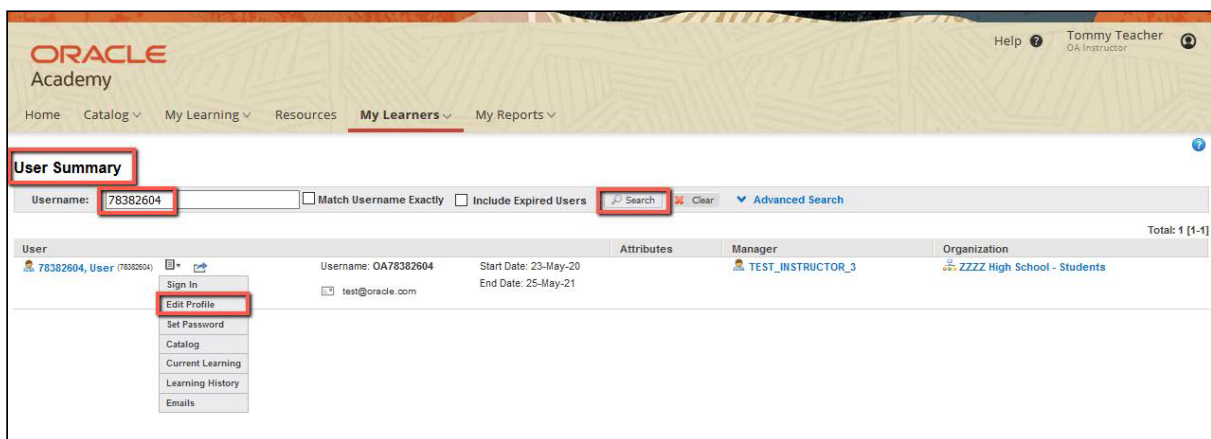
ORACLE
Academy

Help Tommy Teacher
OA Instructor

Home Catalog My Learning Resources My Learners My Reports

User Summary

Username: 78382604 Match Username Exactly Include Expired Users Search Clear Advanced Search

Total: 1 [1-1]

| User | | | Attributes | Manager | Organization |
|---|---|---|---|---|---|
| 78382604, User (78382604) | Username: OA78382604 test@oracle.com | Start Date: 23-May-20 End Date: 25-May-21 | | TEST_INSTRUCTOR_3 | ZZZZ High School - Students |

Sign In
Edit Profile
Set Password
Catalog
Current Learning
Learning History
Emails